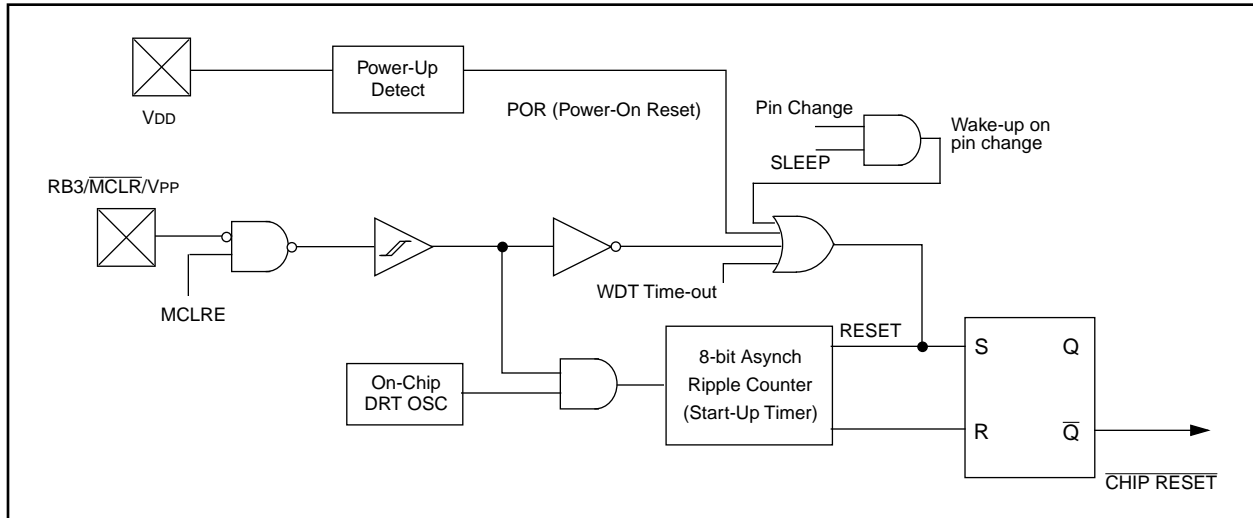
VDD

Power-Up Detect

POR (Power-On Reset)

Pin Change

SLEEP

Wake-up on pin change

RB3/$\overline{MCLR}$/VPP

MCLRE

WDT Time-out

RESET

S

Q

R

$\overline{Q}$

On-Chip DRT OSC

8-bit Asynch Ripple Counter (Start-Up Timer)

$\overline{CHIP\ RESET}$